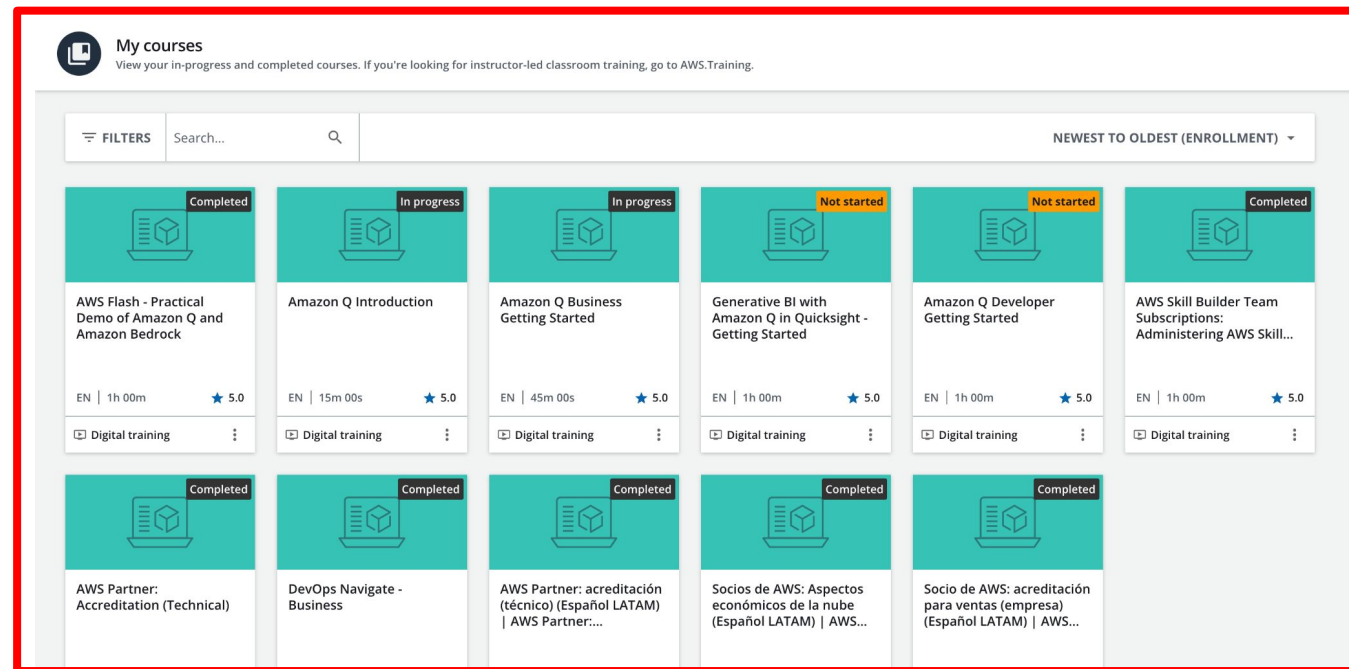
My courses
View your in-progress and completed courses. If you're looking for instructor-led classroom training, go to AWS.Training.

FILTERS Search...

NEWEST TO OLDEST (ENROLLMENT)

Completed
AWS Flash - Practical Demo of Amazon Q and Amazon Bedrock
EN | 1h 00m ★ 5.0
Digital training

In progress
Amazon Q Introduction
EN | 15m 00s ★ 5.0
Digital training

In progress
Amazon Q Business Getting Started
EN | 45m 00s ★ 5.0
Digital training

Not started
Generative BI with Amazon Q in Quicksight - Getting Started
EN | 1h 00m ★ 5.0
Digital training

Not started
Amazon Q Developer Getting Started
EN | 1h 00m ★ 5.0
Digital training

Completed
AWS Skill Builder Team Subscriptions: Administering AWS Skill...
EN | 1h 00m ★ 5.0
Digital training

Completed
AWS Partner: Accreditation (Technical)

Completed
DevOps Navigate - Business

Completed
AWS Partner: acreditación (técnico) (Español LATAM) | AWS Partner:...

Completed
Socios de AWS: Aspectos económicos de la nube (Español LATAM) | AWS...

Completed
Socio de AWS: acreditación para ventas (empresa) (Español LATAM) | AWS...